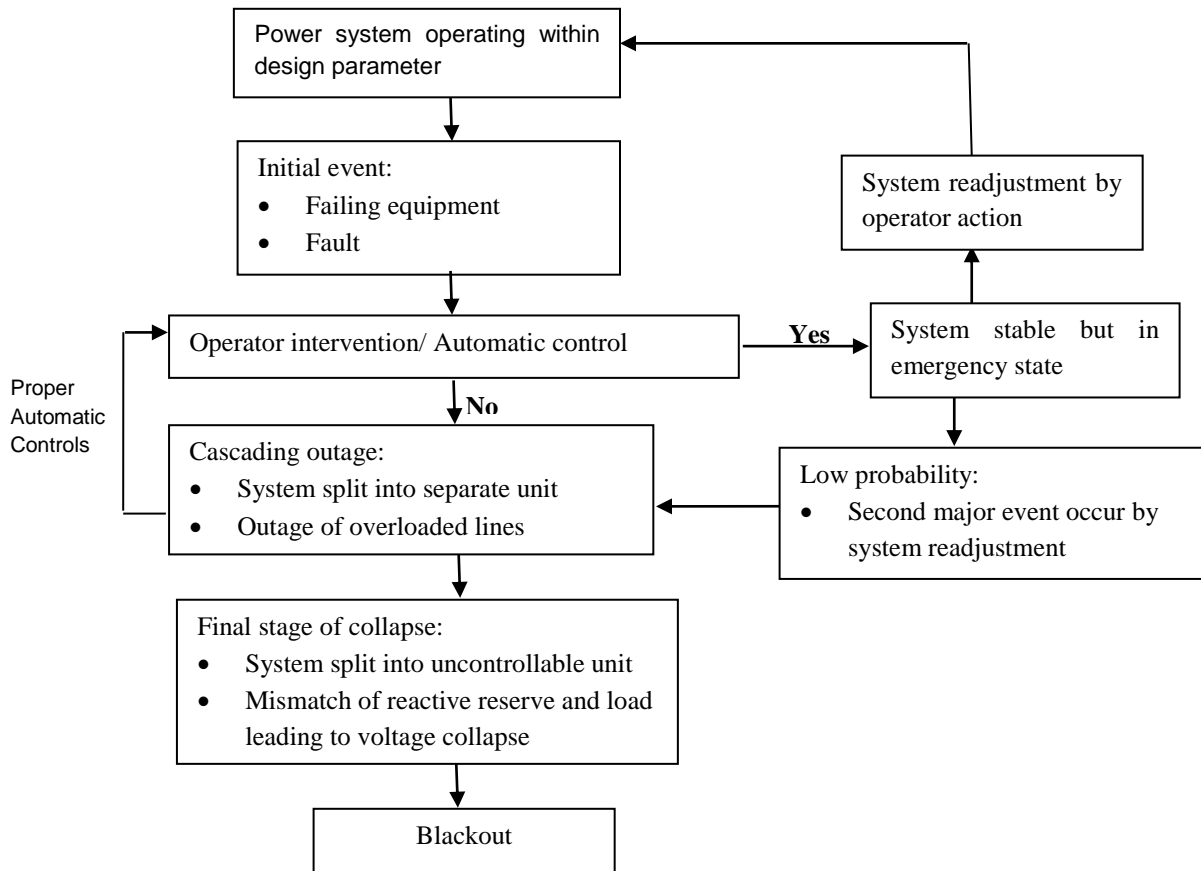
Power system operating within design parameter

Initial event:
- Failing equipment
- Fault

System readjustment by operator action

Operator intervention/ Automatic control

Yes

System stable but in emergency state

Proper Automatic Controls

No

Cascading outage:
- System split into separate unit
- Outage of overloaded lines

Low probability:
- Second major event occur by system readjustment

Final stage of collapse:
- System split into uncontrollable unit
- Mismatch of reactive reserve and load leading to voltage collapse

Blackout